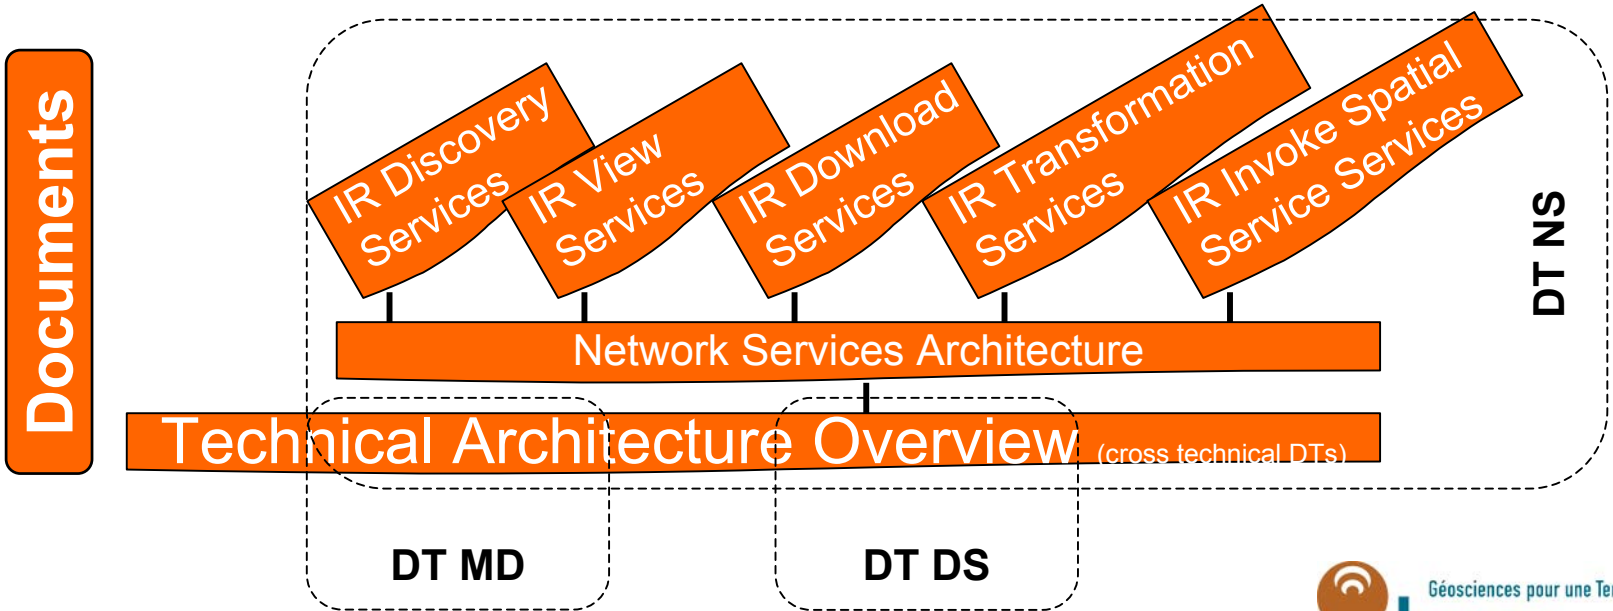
Documents

IR Discovery Services

IR View Services

IR Download Services

IR Transformation Services

IR Invoke Spatial Service Services

DT NS

Network Services Architecture

Technical Architecture Overview (cross technical DTs)

DT MD

DT DS

Géosciences pour une Te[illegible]